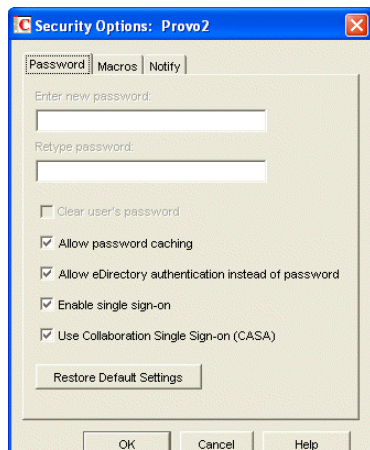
Security Options: Provo2

Password | Macros | Notify

Enter new password:

Retype password:

Clear user's password

Allow password caching

Allow eDirectory authentication instead of password

Enable single sign-on

Use Collaboration Single Sign-on (CASA)

Restore Default Settings

OK | Cancel | Help